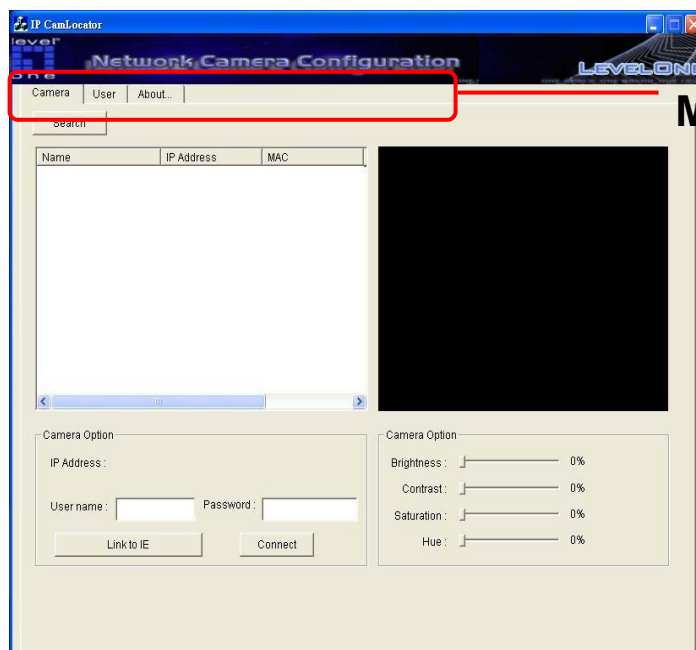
IP CamLocator

level one

Network Camera Configuration

LEVELONE

Camera | User | About...

M

Search

| Name | IP Address | MAC |
|---|---|---|

Camera Option

IP Address :

User name :

Password :

Link to IE

Connect

Camera Option

Brightness : 0%

Contrast : 0%

Saturation : 0%

Hue : 0%